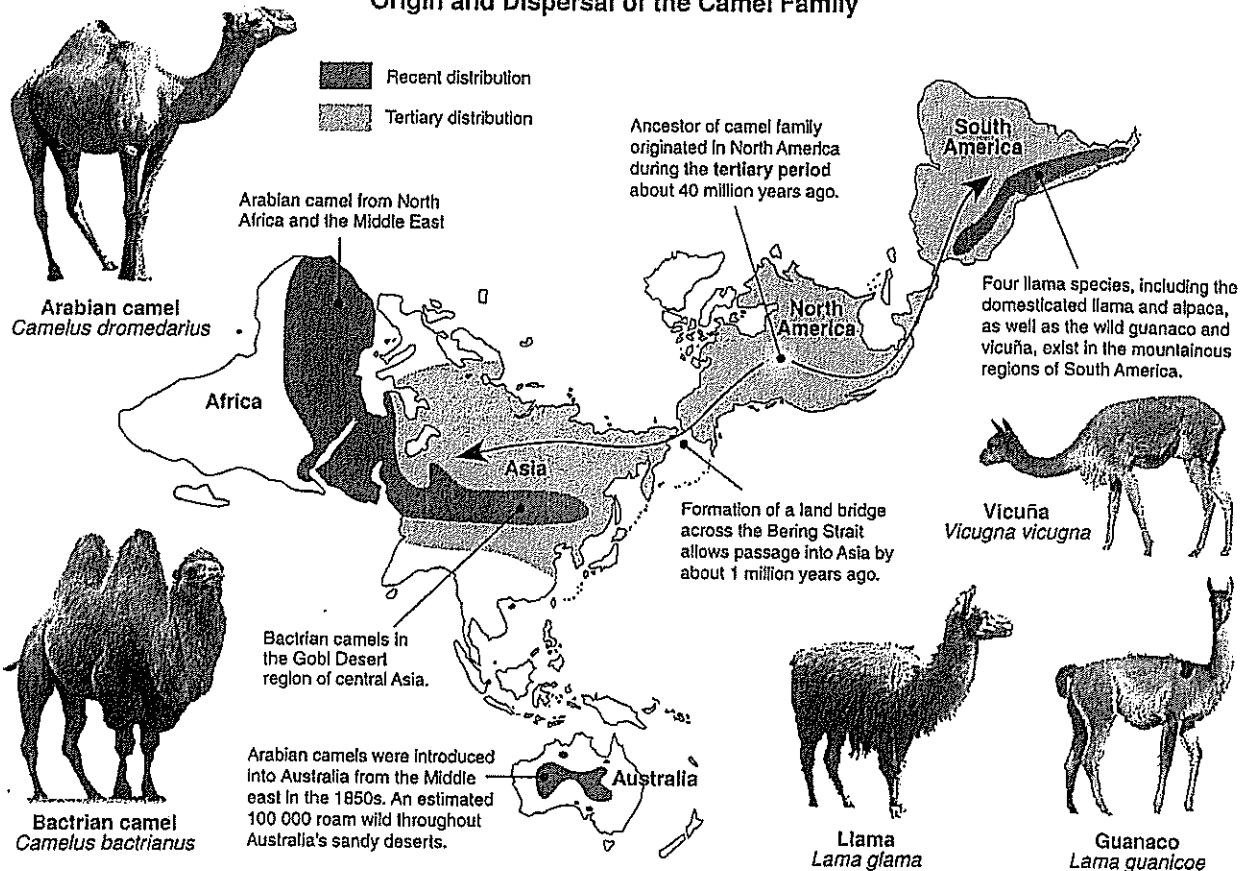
Origin and Dispersal of the Camel Family

Recent distribution

Tertiary distribution

Arabian camel from North Africa and the Middle East

Arabian camel
*Camelus dromedarius*

Africa

Asia

North America

South America

Australia

Ancestor of camel family originated in North America during the tertiary period about 40 million years ago.

Four llama species, including the domesticated llama and alpaca, as well as the wild guanaco and vicuña, exist in the mountainous regions of South America.

Vicuña
*Vicugna vicugna*

Formation of a land bridge across the Bering Strait allows passage into Asia by about 1 million years ago.

Bactrian camels in the Gobi Desert region of central Asia.

Arabian camels were introduced into Australia from the Middle east in the 1850s. An estimated 100 000 roam wild throughout Australia's sandy deserts.

Bactrian camel
*Camelus bactrianus*

Llama
*Lama glama*

Guanaco
*Lama guanicoe*